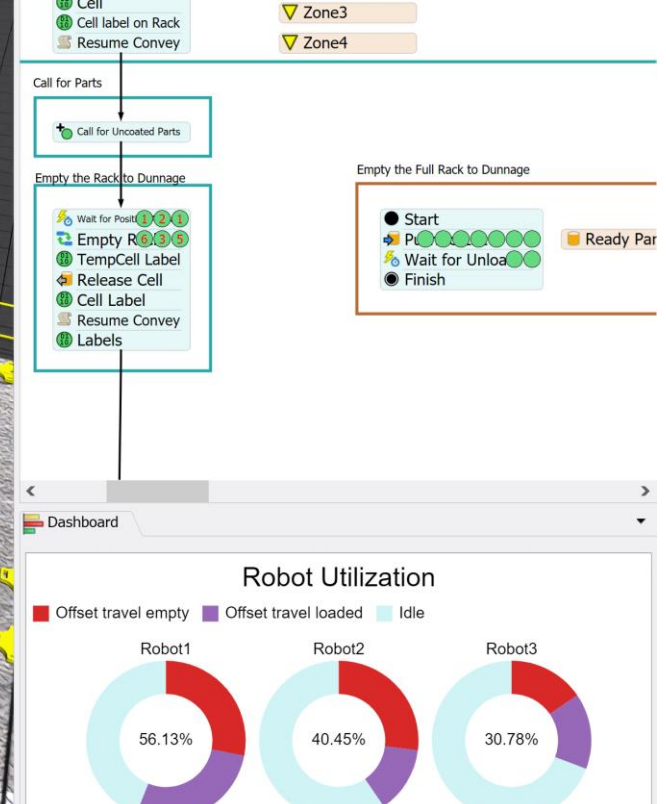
Cell
Cell label on Rack
Resume Convey

Zone3
Zone4

Call for Parts

Call for Uncoated Parts

Empty the Rack to Dunnage

Wait for Positi 1 2 1
Empty R 6 3 5
TempCell Label
Release Cell
Cell Label
Resume Convey
Labels

Empty the Full Rack to Dunnage

Start
Pu
Wait for Unloa
Finish

Ready Par

Dashboard

Robot Utilization

Offset travel empty
Offset travel loaded
Idle

Robot1
56.13%

Robot2
40.45%

Robot3
30.78%